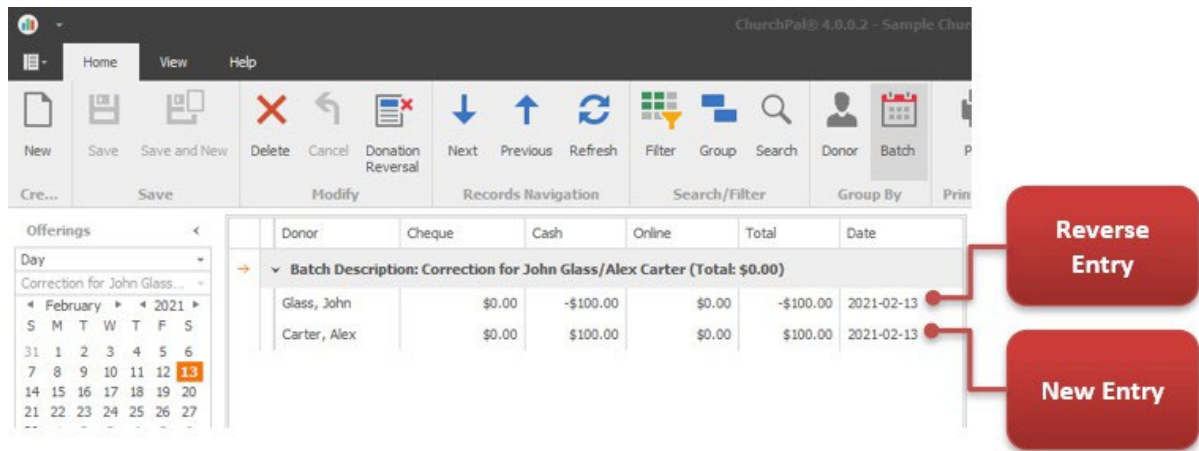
ChurchPal® 4.0.0.2 - Sample Chu

Home View Help

New Save Save and New Delete Cancel Donation Reversal Next Previous Refresh Filter Group Search Donor Batch P

Cre... Save Modify Records Navigation Search/Filter Group By Prin

Offerings

Day

Correction for John Glass...

February 2021

S M T W T F S
31 1 2 3 4 5 6
7 8 9 10 11 12 13
14 15 16 17 18 19 20
21 22 23 24 25 26 27

| Donor | Cheque | Cash | Online | Total | Date |
|---|---|---|---|---|---|
| Batch Description: Correction for John Glass/Alex Carter (Total: $0.00) | | | | | |
| Glass, John | $0.00 | -$100.00 | $0.00 | -$100.00 | 2021-02-13 |
| Carter, Alex | $0.00 | $100.00 | $0.00 | $100.00 | 2021-02-13 |

Reverse Entry

New Entry